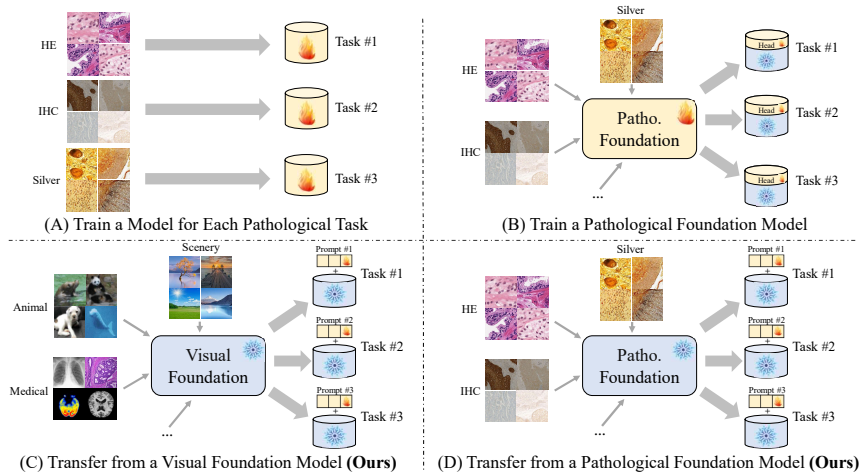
HE
Task #1
IHC
Task #2
Silver
Task #3
(A) Train a Model for Each Pathological Task

Silver
HE
Head
Task #1
Patho. Foundation
Head
Task #2
IHC
Head
Task #3
...
(B) Train a Pathological Foundation Model

Scenery
Prompt #1
Task #1
Animal
Prompt #2
Visual Foundation
Task #2
Medical
Prompt #3
Task #3
...
(C) Transfer from a Visual Foundation Model **(Ours)**

Silver
Prompt #1
Task #1
HE
Prompt #2
Patho. Foundation
Task #2
IHC
Prompt #3
Task #3
...
(D) Transfer from a Pathological Foundation Model **(Ours)**